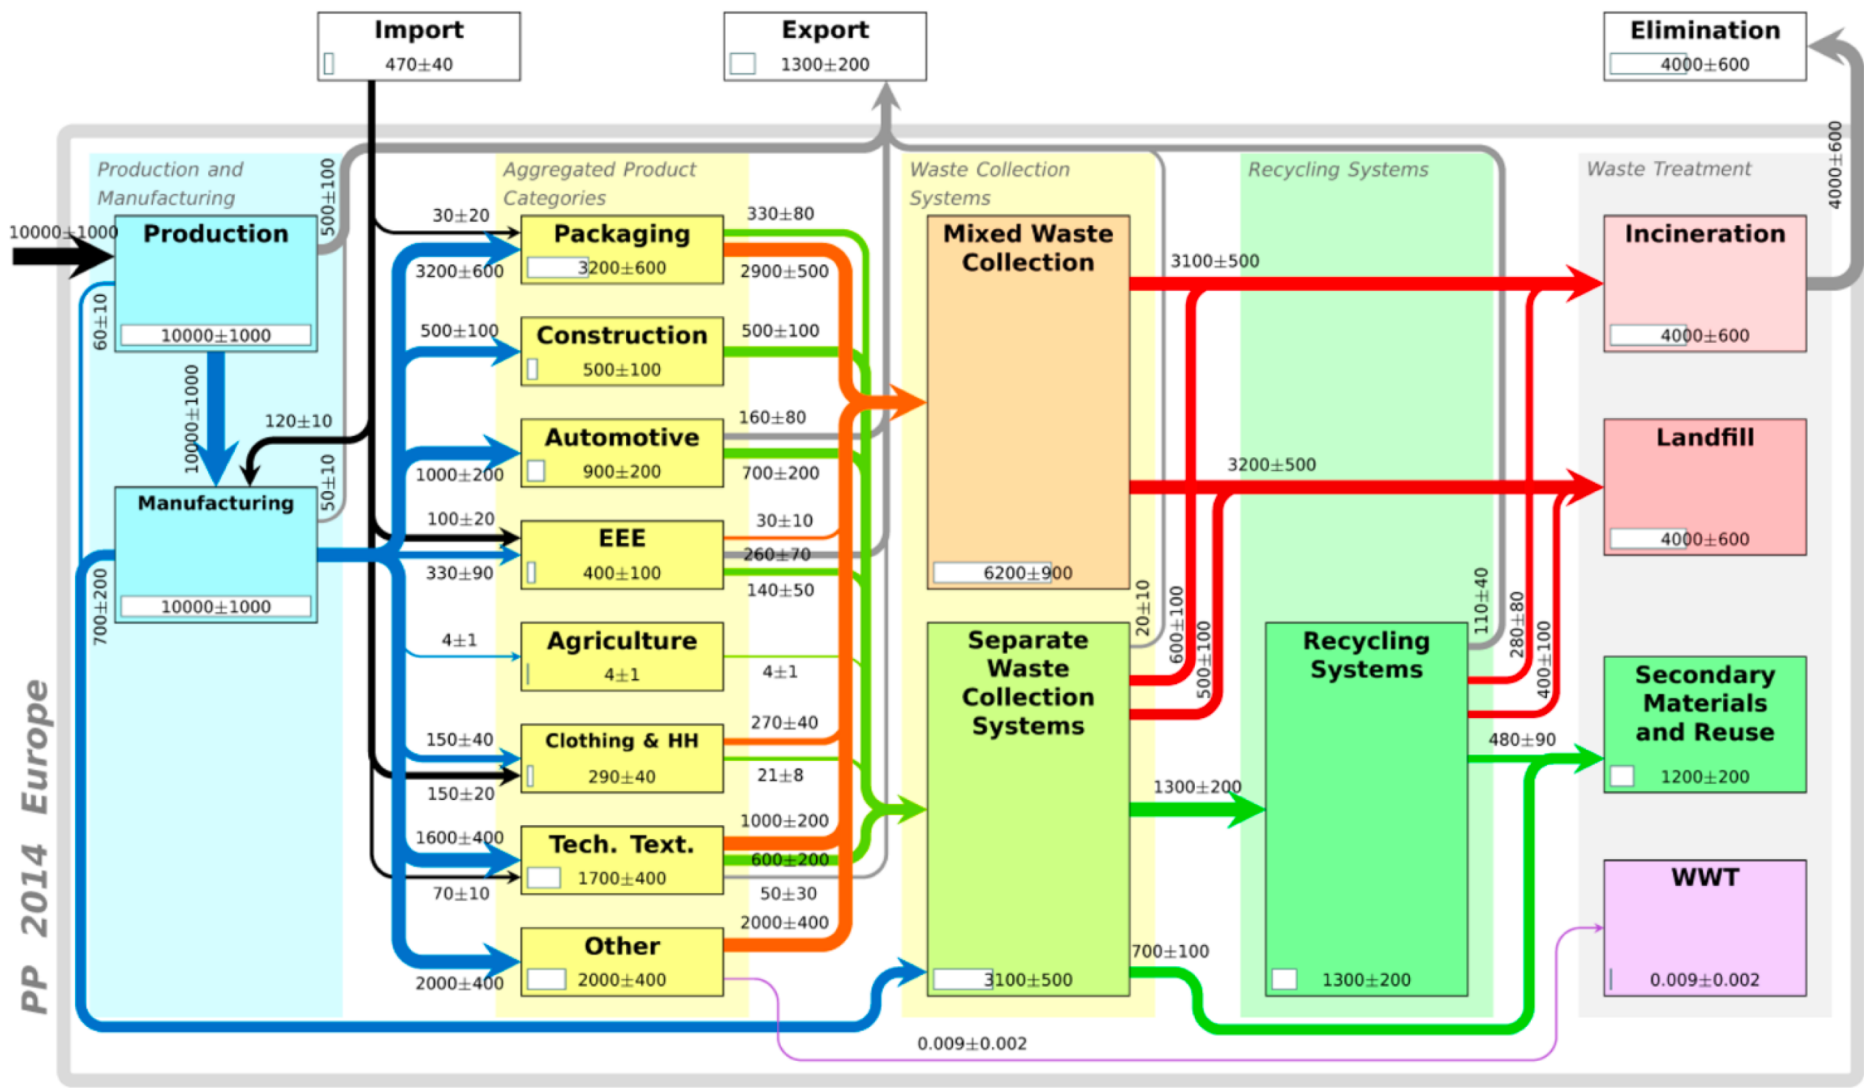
Import
470±40

Export
1300±200

Elimination
4000±600

Production and Manufacturing

Aggregated Product Categories

Waste Collection Systems

Recycling Systems

Waste Treatment

10000±1000

Production
10000±1000

500±100

60±10

10000±1000

120±10

Manufacturing
10000±1000

50±10

700±200

30±20

Packaging
3200±600

3200±600

330±80

2900±500

500±100

Construction
500±100

500±100

Automotive
900±200

160±80

1000±200

700±200

100±20

EEE
400±100

30±10

260±70

330±90

140±50

4±1

Agriculture
4±1

4±1

150±40

Clothing & HH
290±40

270±40

21±8

150±20

1600±400

Tech. Text.
1700±400

1000±200

600±200

70±10

50±30

Other
2000±400

2000±400

2000±400

Mixed Waste Collection
6200±900

3100±500

3200±500

Separate Waste Collection Systems
3100±500

20±10

600±100

500±100

1300±200

700±100

Recycling Systems
1300±200

110±40

280±80

400±100

480±90

Incineration
4000±600

4000±600

Landfill
4000±600

Secondary Materials and Reuse
1200±200

WWT
0.009±0.002

0.009±0.002

PP 2014 Europe